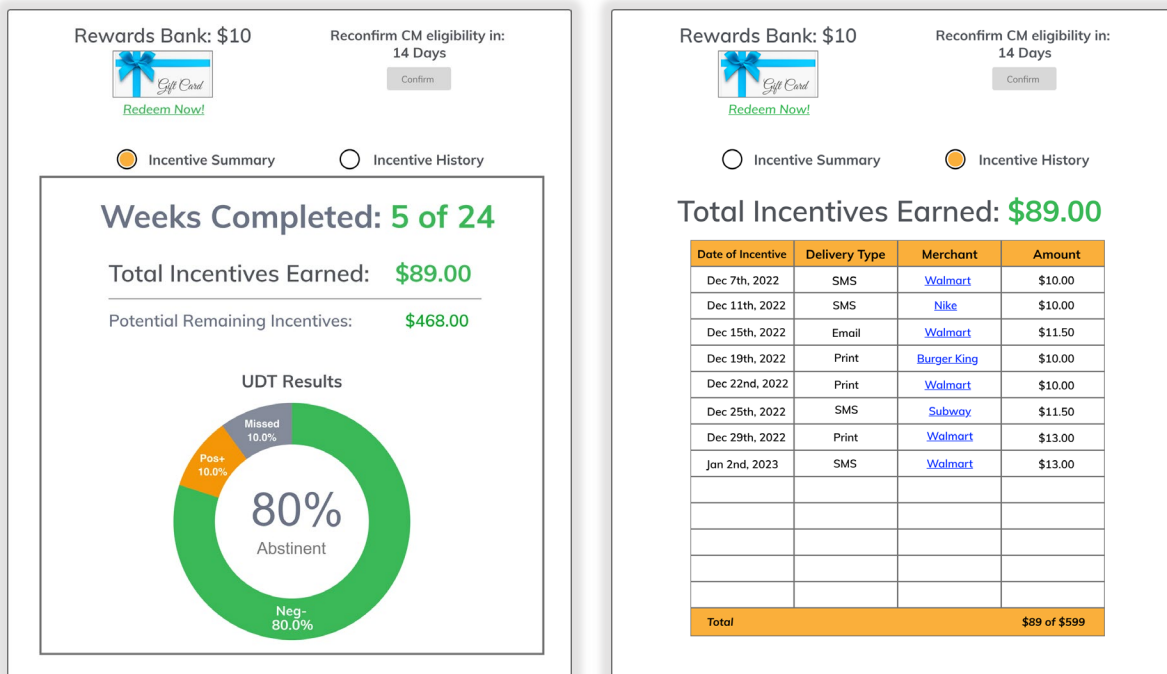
Rewards Bank: $10

Gift Card

Redeem Now!

Reconfirm CM eligibility in: 14 Days

Confirm

Incentive Summary

Incentive History

Weeks Completed: 5 of 24

Total Incentives Earned: $89.00

Potential Remaining Incentives: $468.00

UDT Results

Missed 10.0%

Pos+ 10.0%

80%

Abstinent

Neg- 80.0%

Rewards Bank: $10

Gift Card

Redeem Now!

Reconfirm CM eligibility in: 14 Days

Confirm

Incentive Summary

Incentive History

Total Incentives Earned: $89.00

| Date of Incentive | Delivery Type | Merchant | Amount |
|---|---|---|---|
| Dec 7th, 2022 | SMS | Walmart | $10.00 |
| Dec 11th, 2022 | SMS | Nike | $10.00 |
| Dec 15th, 2022 | Email | Walmart | $11.50 |
| Dec 19th, 2022 | Print | Burger King | $10.00 |
| Dec 22nd, 2022 | Print | Walmart | $10.00 |
| Dec 25th, 2022 | SMS | Subway | $11.50 |
| Dec 29th, 2022 | Print | Walmart | $13.00 |
| Jan 2nd, 2023 | SMS | Walmart | $13.00 |
| | | | |
| | | | |
| | | | |
| | | | |
| | | | |
| Total | | | $89 of $599 |